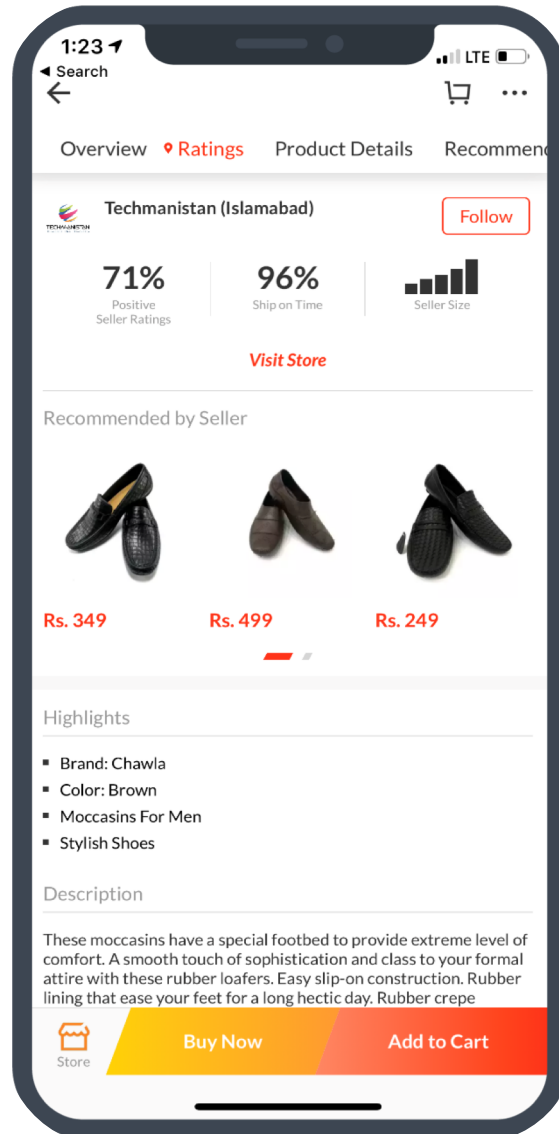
1:23
◀ Search
LTE

Overview Ratings Product Details Recommend

TECHMANISTAN
Techmanistan (Islamabad)
Follow

71%
Positive
Seller Ratings

96%
Ship on Time

Seller Size

Visit Store

Recommended by Seller

Rs. 349
Rs. 499
Rs. 249

Highlights

- Brand: Chawla
- Color: Brown
- Moccasins For Men
- Stylish Shoes

Description

These moccasins have a special footbed to provide extreme level of comfort. A smooth touch of sophistication and class to your formal attire with these rubber loafers. Easy slip-on construction. Rubber lining that ease your feet for a long hectic day. Rubber crepe

Store
Buy Now
Add to Cart